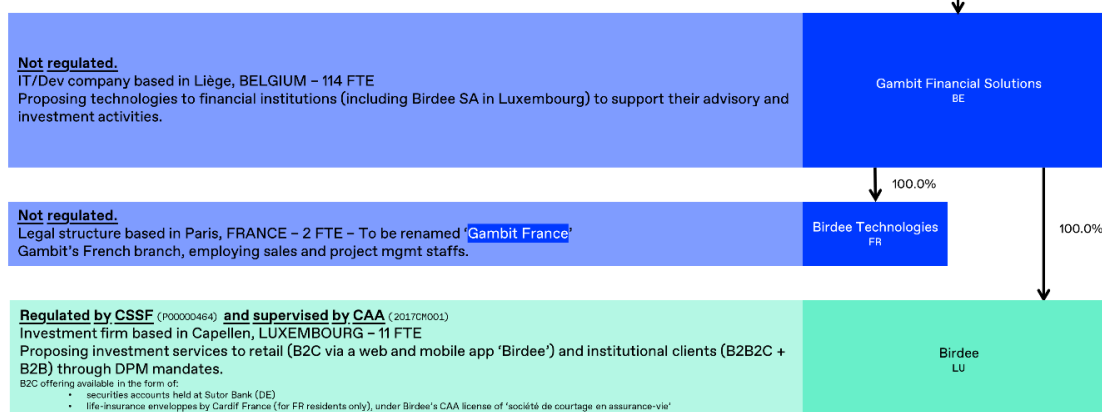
Not regulated.
IT/Dev company based in Liège, BELGIUM – 114 FTE
Proposing technologies to financial institutions (including Birdee SA in Luxembourg) to support their advisory and investment activities.

Gambit Financial Solutions
BE

100.0%

Not regulated.
Legal structure based in Paris, FRANCE – 2 FTE – To be renamed 'Gambit France'
Gambit's French branch, employing sales and project mgmt staffs.

Birdee Technologies
FR

100.0%

Regulated by CSSF (P00000464) and supervised by CAA (2017CM001)
Investment firm based in Capellen, LUXEMBOURG – 11 FTE
Proposing investment services to retail (B2C via a web and mobile app 'Birdee') and institutional clients (B2B2C + B2B) through DPM mandates.
B2C offering available in the form of:
• securities accounts held at Sutor Bank (DE)
• life-insurance enveloppes by Cardif France (for FR residents only), under Birdee's CAA license of 'société de courtage en assurance-vie'

Birdee
LU